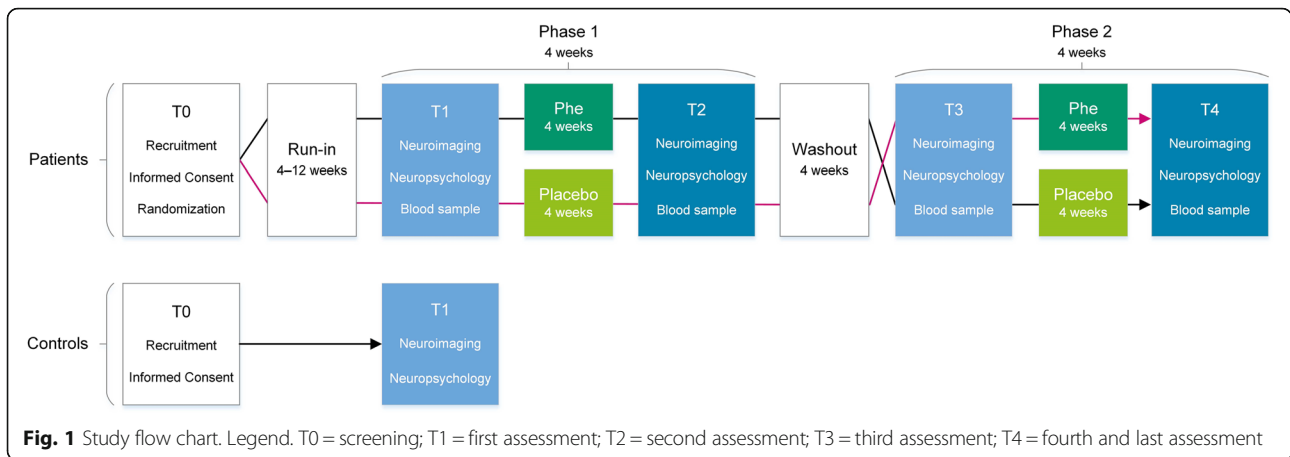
Phase 1
4 weeks

Phase 2
4 weeks

Patients

T0
Recruitment
Informed Consent
Randomization

Run-in
4–12 weeks

T1
Neuroimaging
Neuropsychology
Blood sample

Phe
4 weeks

Placebo
4 weeks

T2
Neuroimaging
Neuropsychology
Blood sample

Washout
4 weeks

T3
Neuroimaging
Neuropsychology
Blood sample

Phe
4 weeks

Placebo
4 weeks

T4
Neuroimaging
Neuropsychology
Blood sample

Controls

T0
Recruitment
Informed Consent

T1
Neuroimaging
Neuropsychology

**Fig. 1** Study flow chart. Legend. T0 = screening; T1 = first assessment; T2 = second assessment; T3 = third assessment; T4 = fourth and last assessment